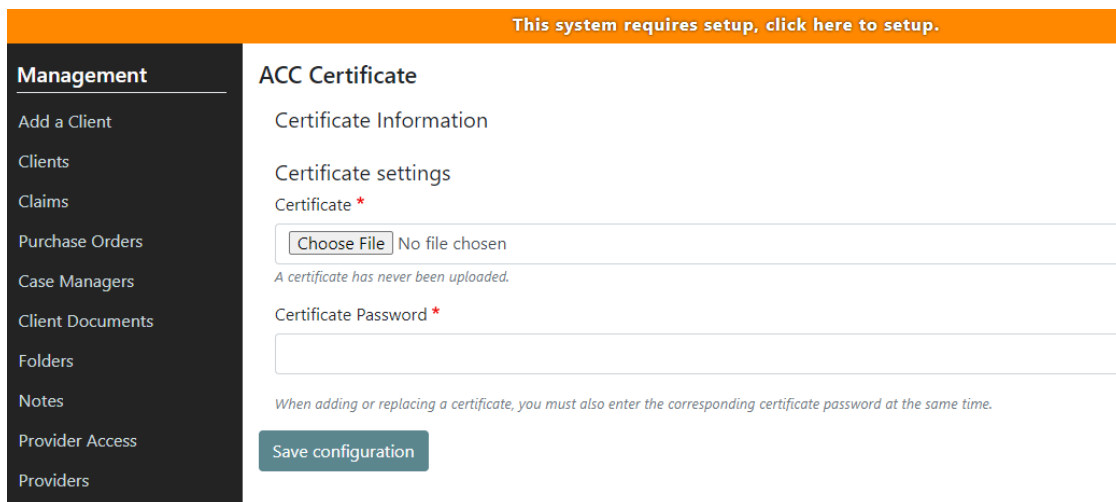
This system requires setup, click here to setup.

Management

Add a Client

Clients

Claims

Purchase Orders

Case Managers

Client Documents

Folders

Notes

Provider Access

Providers

ACC Certificate

Certificate Information

Certificate settings

Certificate *

Choose File No file chosen

A certificate has never been uploaded.

Certificate Password *

When adding or replacing a certificate, you must also enter the corresponding certificate password at the same time.

Save configuration